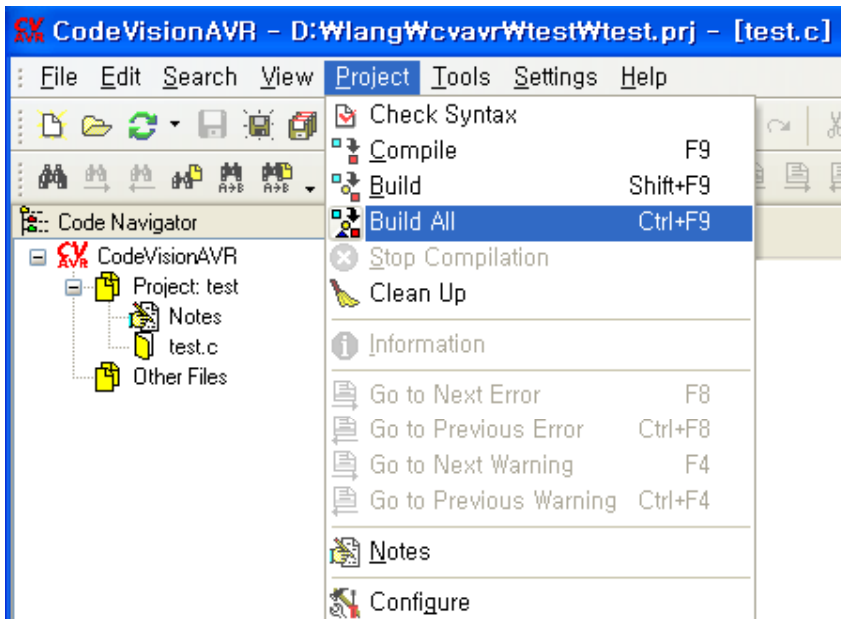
CodeVisionAVR - D:₩lang₩cvavr₩test₩test.prj - [test.c]

File Edit Search View Project Tools Settings Help

Code Navigator

CodeVisionAVR
Project: test
Notes
test.c
Other Files

Check Syntax
Compile F9
Build Shift+F9
Build All Ctrl+F9
Stop Compilation
Clean Up
Information
Go to Next Error F8
Go to Previous Error Ctrl+F8
Go to Next Warning F4
Go to Previous Warning Ctrl+F4
Notes
Configure